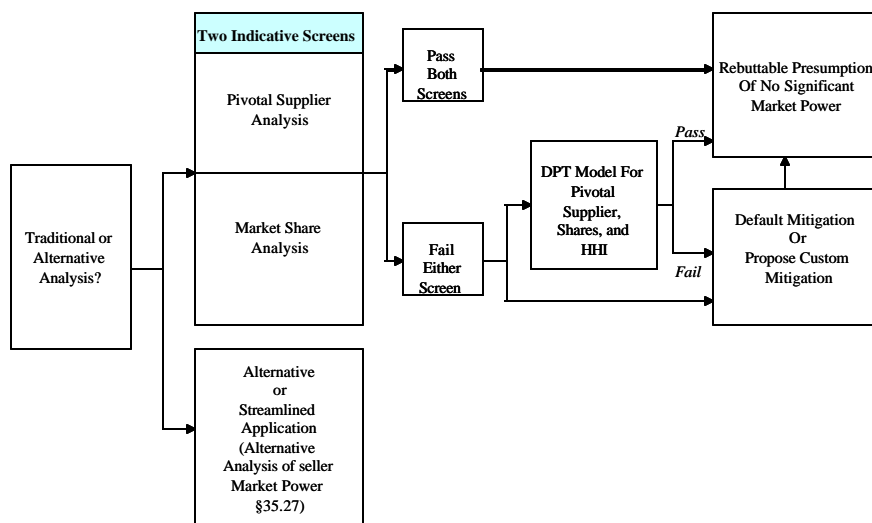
Traditional or Alternative Analysis?

Two Indicative Screens

Pivotal Supplier Analysis

Market Share Analysis

Alternative or Streamlined Application (Alternative Analysis of seller Market Power §35.27)

Pass Both Screens

Fail Either Screen

DPT Model For Pivotal Supplier, Shares, and HHI

Pass

Fail

Rebuttable Presumption Of No Significant Market Power

Default Mitigation Or Propose Custom Mitigation